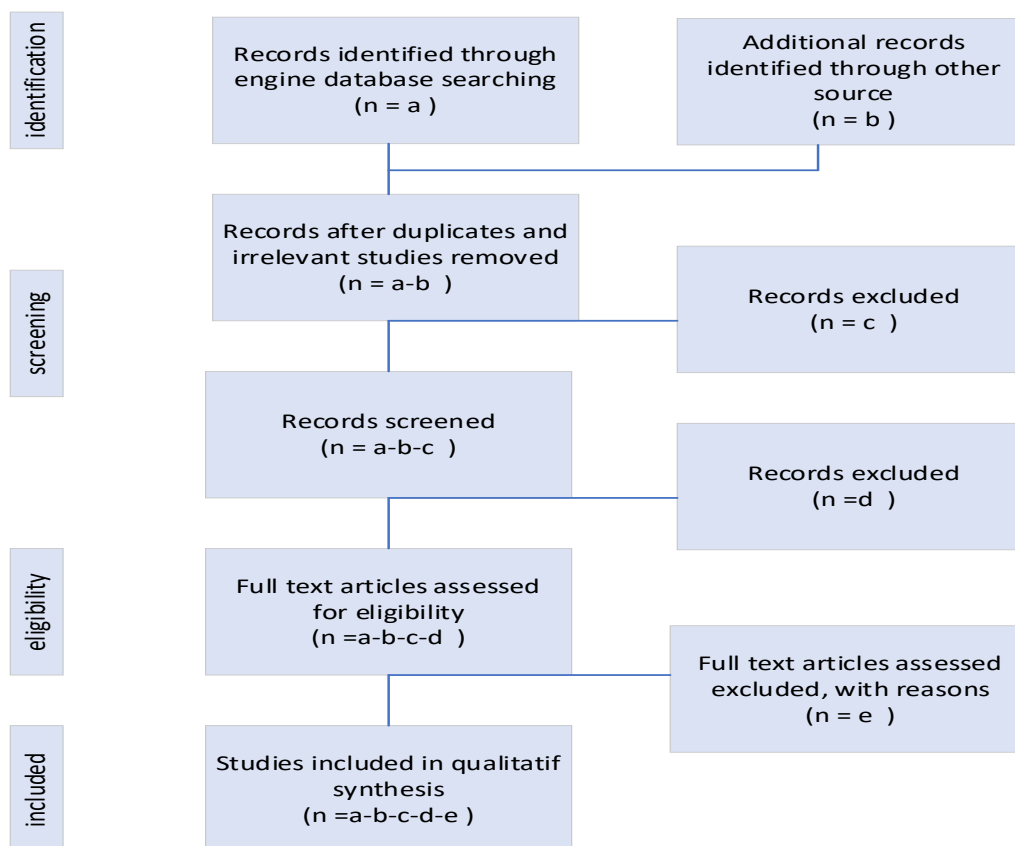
identification

Records identified through engine database searching
(n = a )

Additional records identified through other source
(n = b )

Records after duplicates and irrelevant studies removed
(n = a-b )

screening

Records excluded
(n = c )

Records screened
(n = a-b-c )

Records excluded
(n =d )

eligibility

Full text articles assessed for eligibility
(n =a-b-c-d )

Full text articles assessed excluded, with reasons
(n = e )

included

Studies included in qualitatif synthesis
(n =a-b-c-d-e )